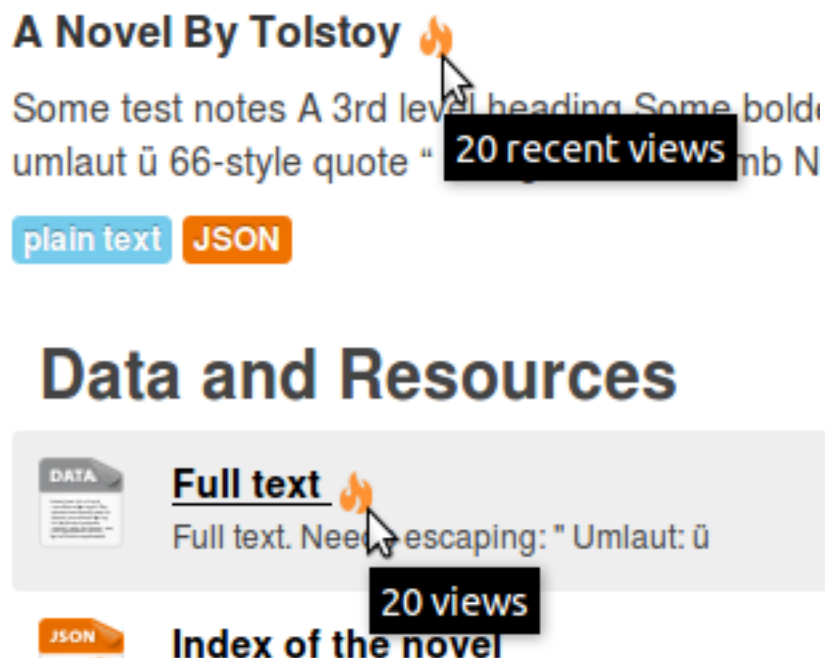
A Novel By Tolstoy

Some test notes A 3rd level heading Some bolde umlaut ü 66-style quote “ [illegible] mb N

20 recent views

plain text JSON

Data and Resources

DATA

Full text

Full text. Nee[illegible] escaping: " Umlaut: ü

20 views

JSON

Index of the novel